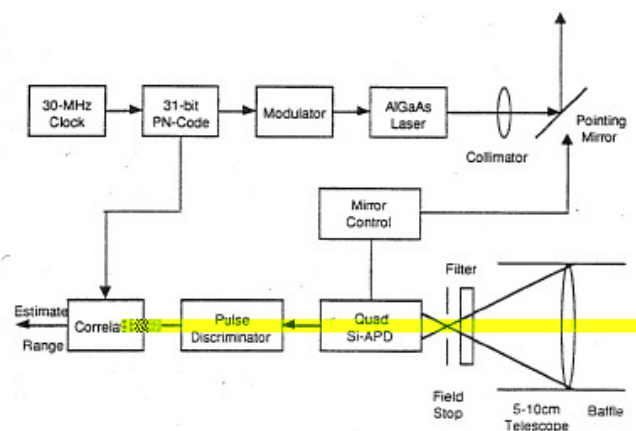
30-MHz Clock

31-bit PN-Code

Modulator

AlGaAs Laser

Collimator

Pointing Mirror

Mirror Control

Filter

Estimate Range

Correla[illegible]

Pulse Discriminator

Quad Si-APD

Field Stop

5-10cm Telescope

Baffle